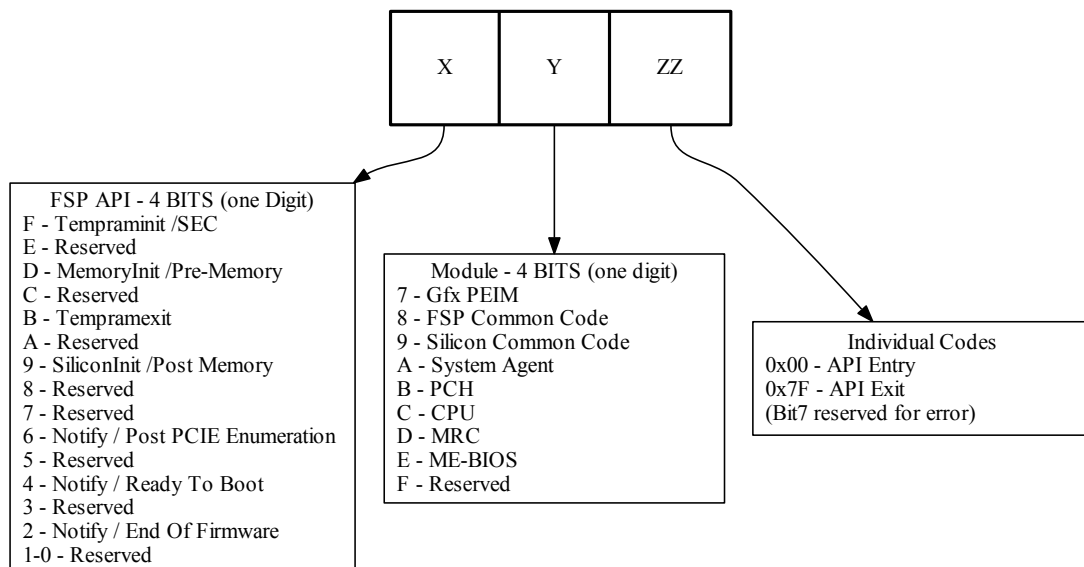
X

Y

ZZ

FSP API - 4 BITS (one Digit)
F - Tempraminit /SEC
E - Reserved
D - MemoryInit /Pre-Memory
C - Reserved
B - Tempramexit
A - Reserved
9 - SiliconInit /Post Memory
8 - Reserved
7 - Reserved
6 - Notify / Post PCIE Enumeration
5 - Reserved
4 - Notify / Ready To Boot
3 - Reserved
2 - Notify / End Of Firmware
1-0 - Reserved

Module - 4 BITS (one digit)
7 - Gfx PEIM
8 - FSP Common Code
9 - Silicon Common Code
A - System Agent
B - PCH
C - CPU
D - MRC
E - ME-BIOS
F - Reserved

Individual Codes
0x00 - API Entry
0x7F - API Exit
(Bit7 reserved for error)